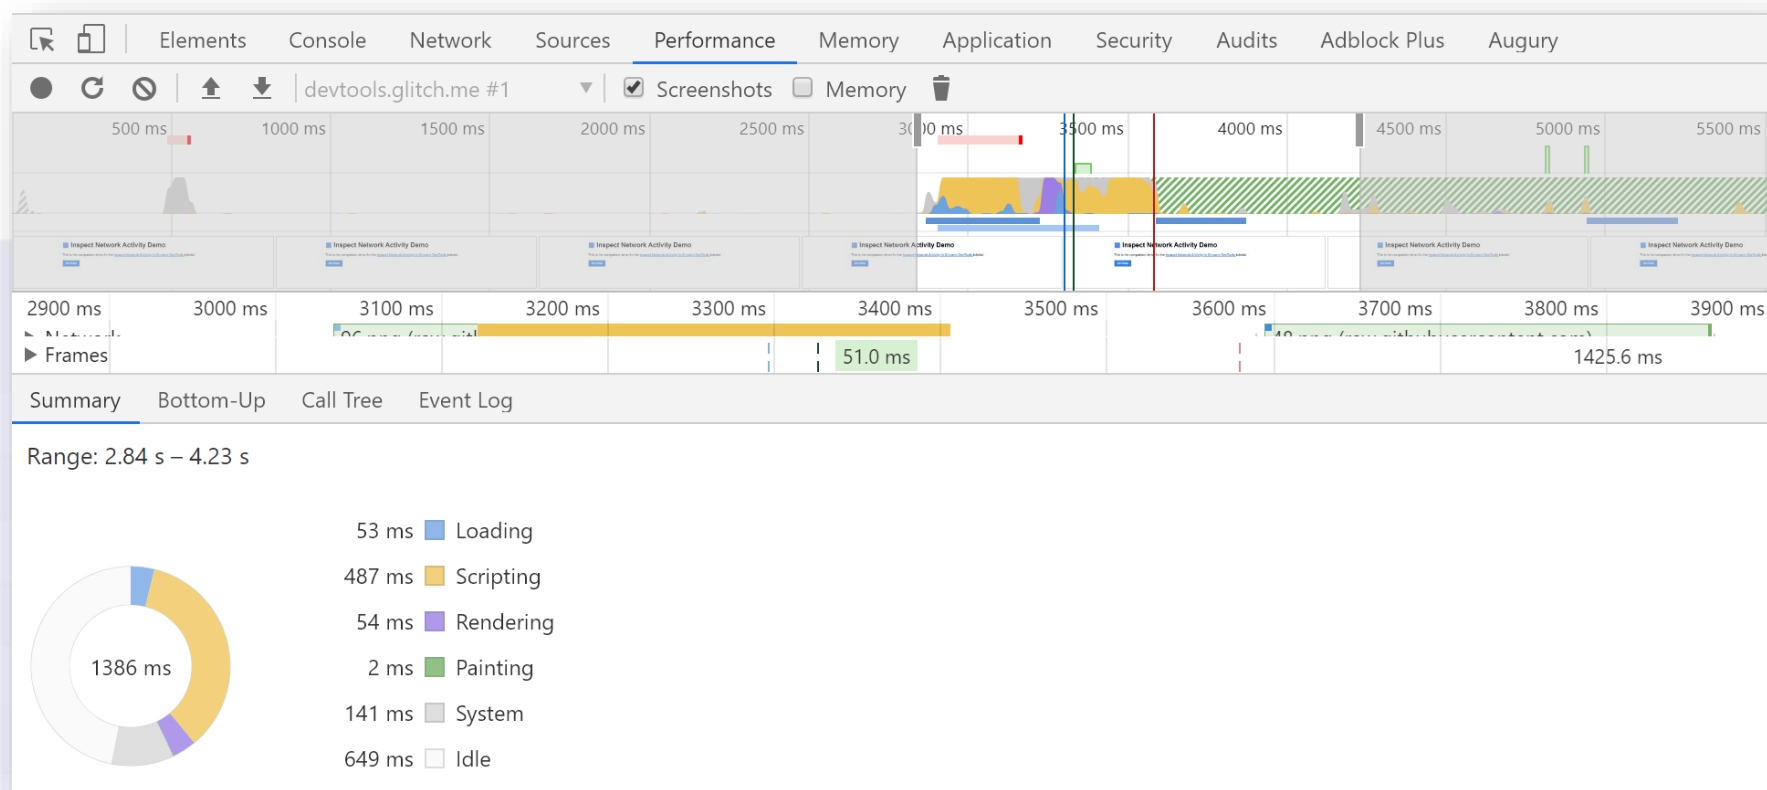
Elements Console Network Sources Performance Memory Application Security Audits Adblock Plus Augury

devtools.glitch.me #1 Screenshots Memory

500 ms 1000 ms 1500 ms 2000 ms 2500 ms 3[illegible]0 ms 3500 ms 4000 ms 4500 ms 5000 ms 5500 ms

Inspect Network Activity Demo

2900 ms 3000 ms 3100 ms 3200 ms 3300 ms 3400 ms 3500 ms 3600 ms 3700 ms 3800 ms 3900 ms

Network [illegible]

Frames 51.0 ms 1425.6 ms

Summary Bottom-Up Call Tree Event Log

Range: 2.84 s – 4.23 s

53 ms Loading
487 ms Scripting
54 ms Rendering
2 ms Painting
141 ms System
649 ms Idle

1386 ms